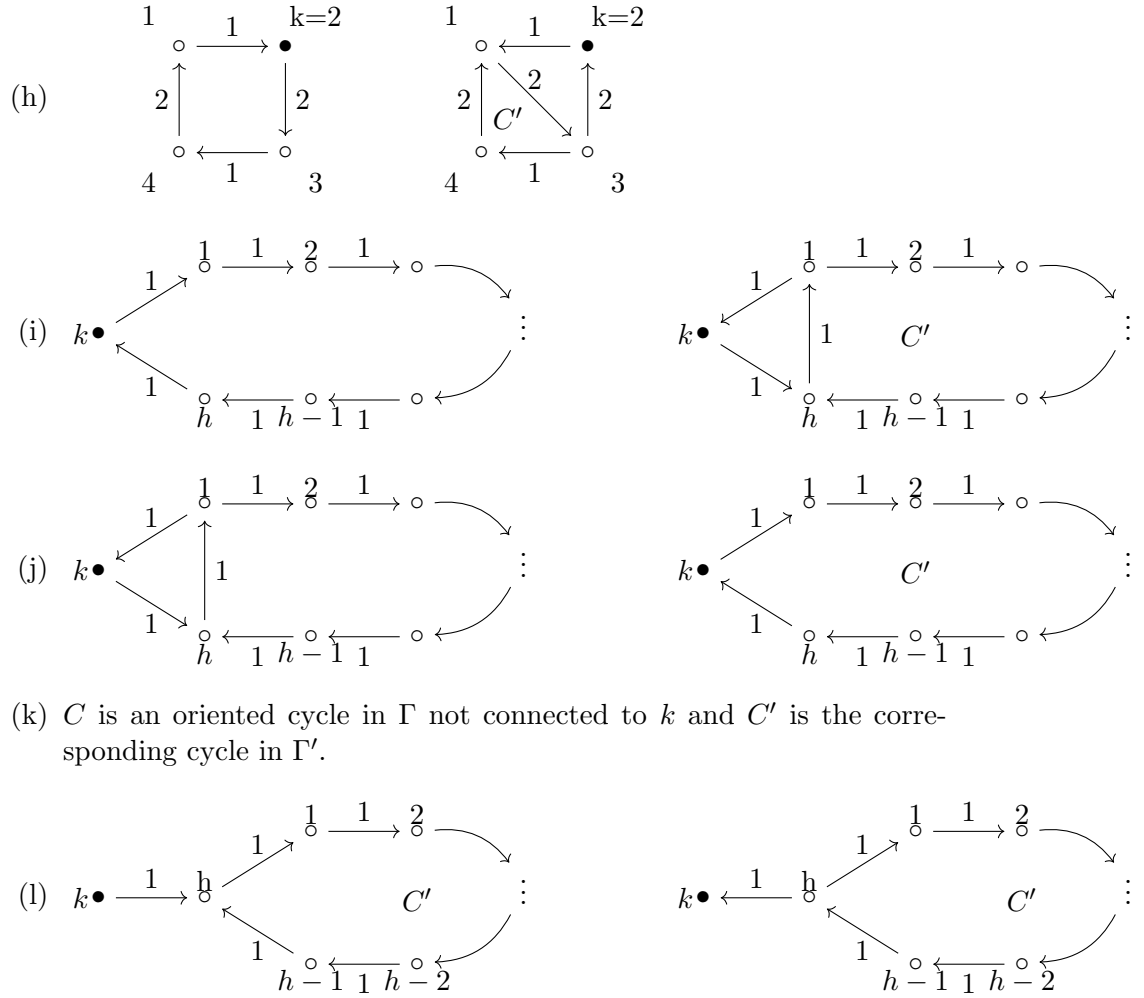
(h)

1, k=2, 1, 2, 2, 1, 4, 3

1, k=2, 1, 2, 2, $C'$, 2, 4, 1, 3

(i) $k$, 1, 1, 1, 2, 1, 1, $h$, 1, $h-1$, 1, ⋮

$k$, 1, 1, 1, 1, 2, 1, 1, $C'$, $h$, 1, $h-1$, 1, ⋮

(j) $k$, 1, 1, 1, 1, 2, 1, 1, $h$, 1, $h-1$, 1, ⋮

$k$, 1, 1, 1, 2, 1, $C'$, 1, $h$, 1, $h-1$, 1, ⋮

(k) $C$ is an oriented cycle in $\Gamma$ not connected to $k$ and $C'$ is the corresponding cycle in $\Gamma'$.

(l) $k$, 1, h, 1, 1, 1, 2, $C'$, 1, $h-1$, 1, $h-2$, ⋮

$k$, 1, h, 1, 1, 1, 2, $C'$, 1, $h-1$, 1, $h-2$, ⋮